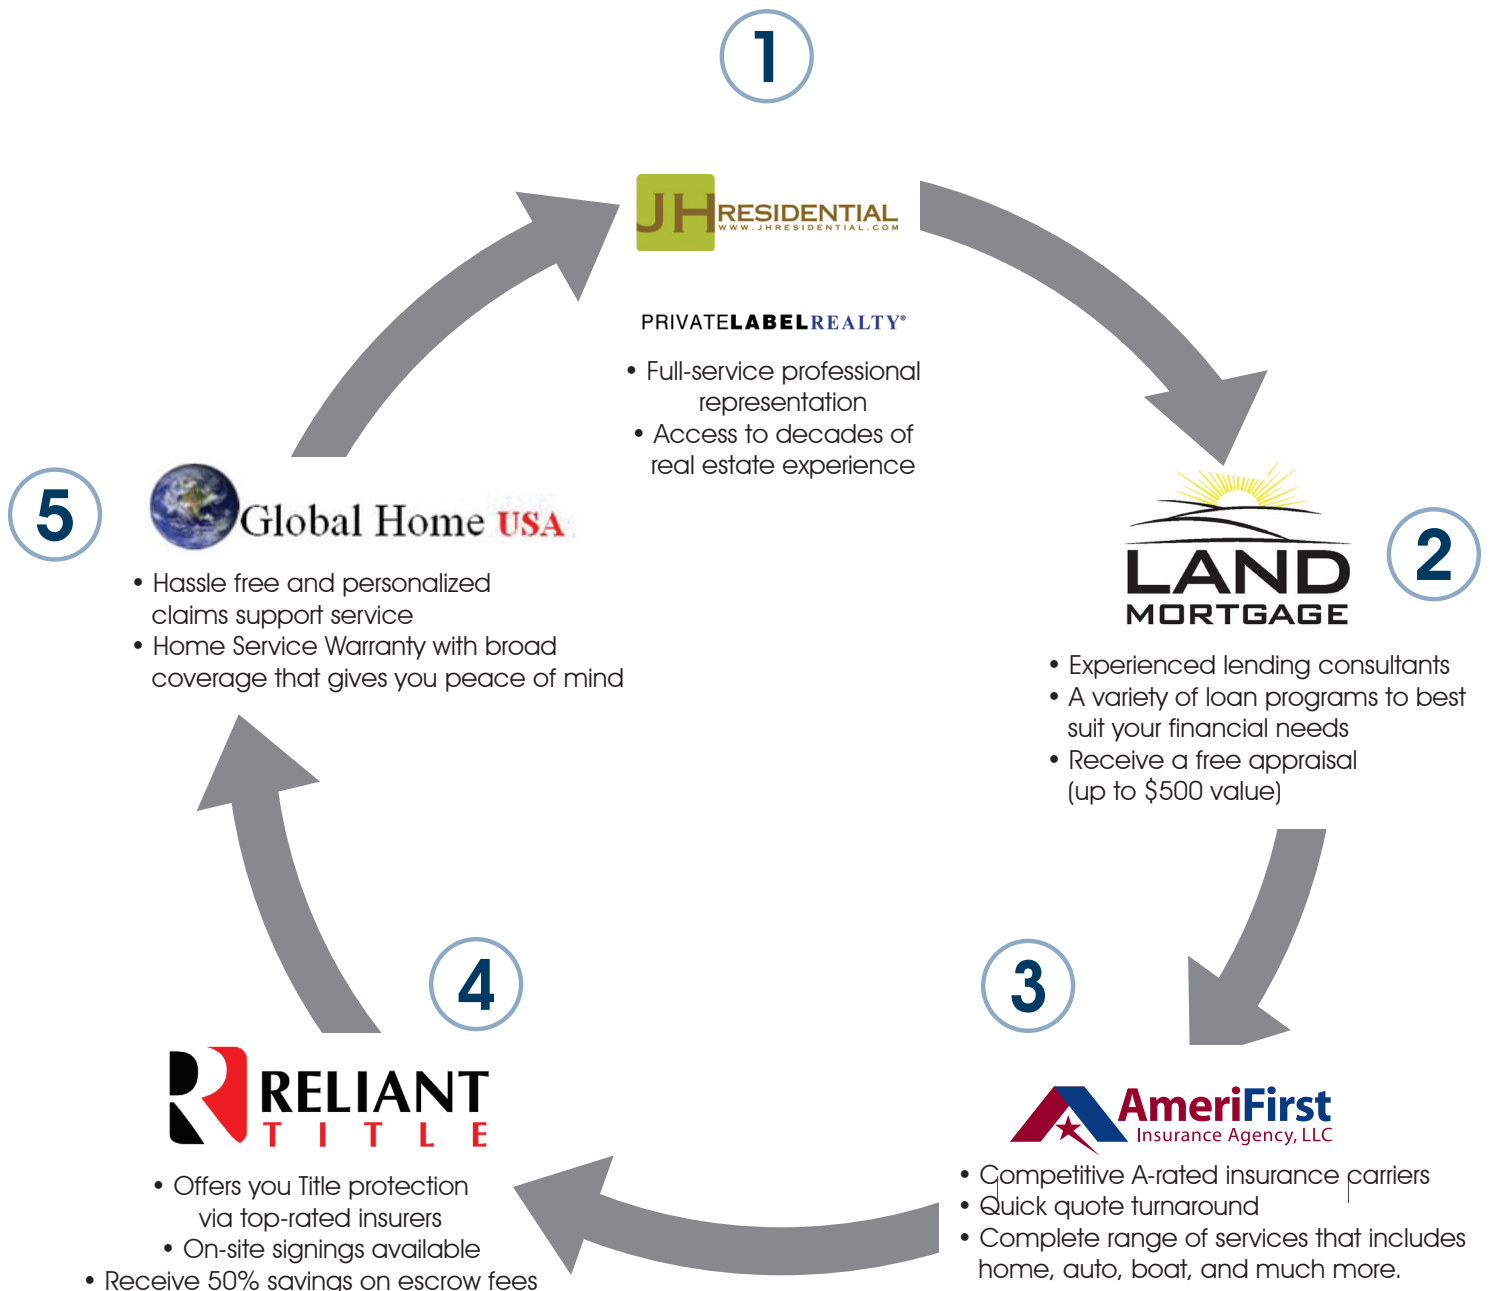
1

JH RESIDENTIAL
WWW.JHRESIDENTIAL.COM

PRIVATELABELREALTY®

• Full-service professional representation
• Access to decades of real estate experience

2

LAND MORTGAGE

• Experienced lending consultants
• A variety of loan programs to best suit your financial needs
• Receive a free appraisal (up to $500 value)

3

AmeriFirst
Insurance Agency, LLC

• Competitive A-rated insurance carriers
• Quick quote turnaround
• Complete range of services that includes home, auto, boat, and much more.

4

RELIANT TITLE

• Offers you Title protection via top-rated insurers
• On-site signings available
• Receive 50% savings on escrow fees

5

Global Home USA

• Hassle free and personalized claims support service
• Home Service Warranty with broad coverage that gives you peace of mind